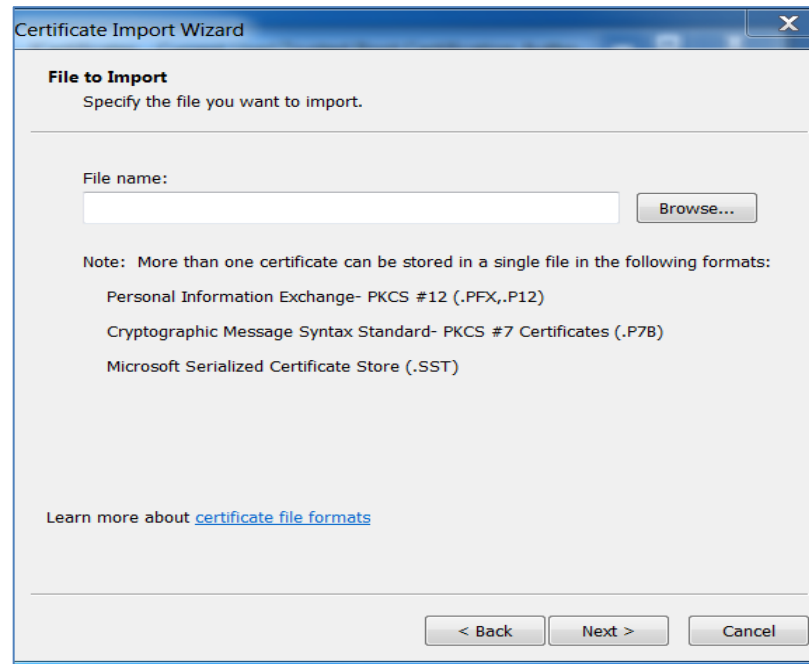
Certificate Import Wizard

File to Import
Specify the file you want to import.

File name:

Browse...

Note: More than one certificate can be stored in a single file in the following formats:

Personal Information Exchange- PKCS #12 (.PFX,.P12)

Cryptographic Message Syntax Standard- PKCS #7 Certificates (.P7B)

Microsoft Serialized Certificate Store (.SST)

Learn more about certificate file formats

< Back

Next >

Cancel